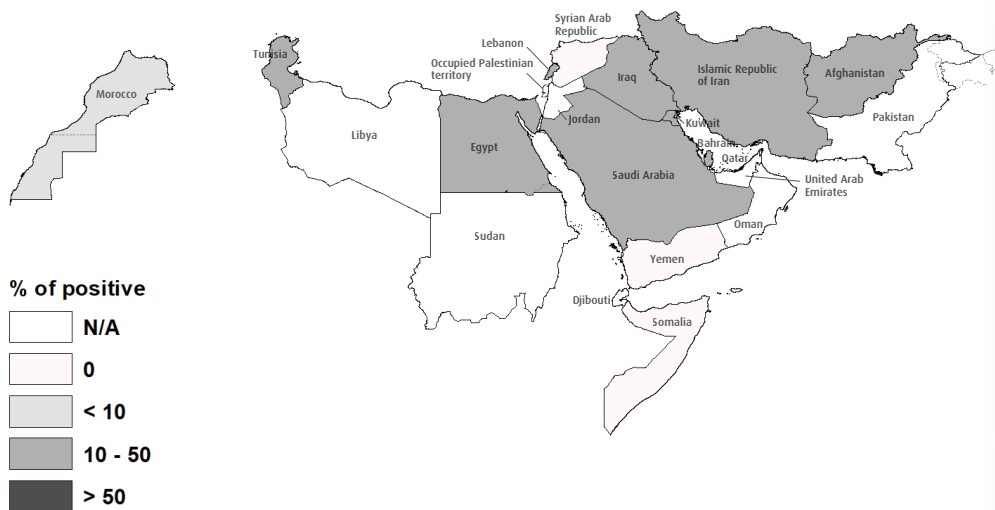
Morocco
Tunisia
Syrian Arab Republic
Lebanon
Occupied Palestinian territory
Iraq
Islamic Republic of Iran
Afghanistan
Libya
Jordan
Kuwait
Pakistan
Egypt
Bahrain
Qatar
Saudi Arabia
United Arab Emirates
Sudan
Oman
Yemen
Djibouti
Somalia

% of positive
N/A
0
< 10
10 - 50
> 50